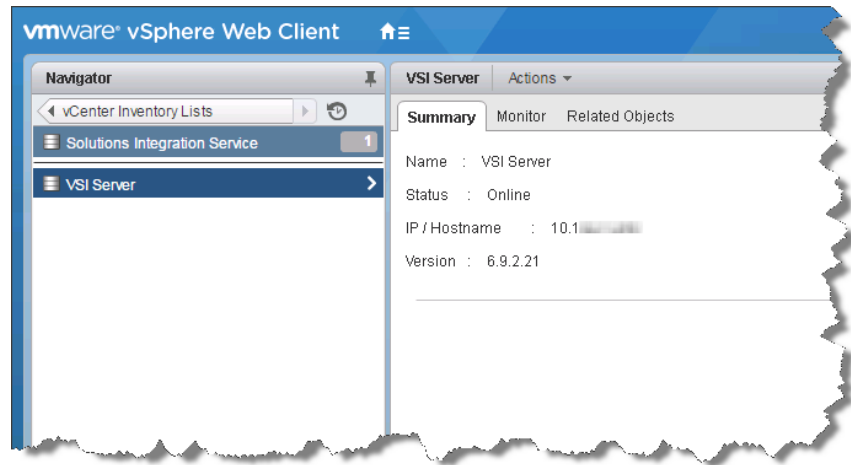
vmware® vSphere Web Client

Navigator

vCenter Inventory Lists

Solutions Integration Service 1

VSI Server

VSI Server | Actions

Summary Monitor Related Objects

Name : VSI Server

Status : Online

IP / Hostname : 10.1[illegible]

Version : 6.9.2.21